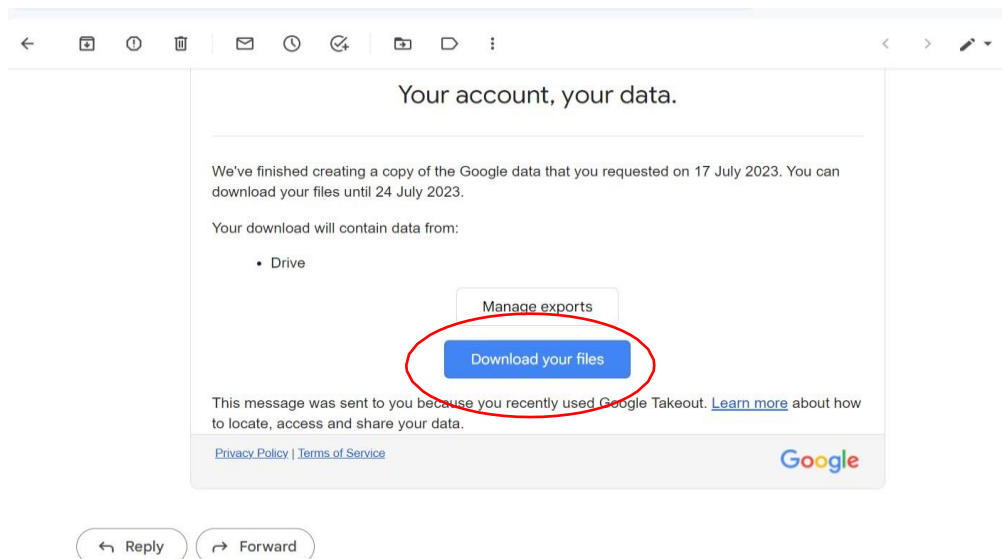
Your account, your data.

We've finished creating a copy of the Google data that you requested on 17 July 2023. You can download your files until 24 July 2023.

Your download will contain data from:

- Drive

Manage exports

Download your files

This message was sent to you because you recently used Google Takeout. Learn more about how to locate, access and share your data.

Privacy Policy | Terms of Service

Google

Reply

Forward